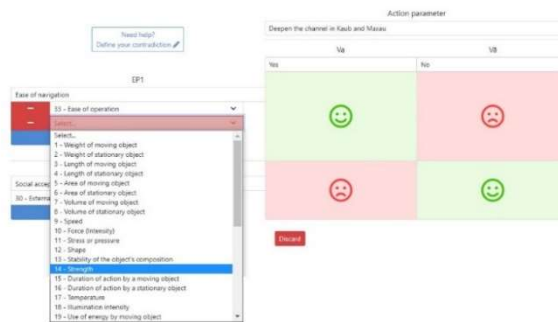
Need help?
Define your contradiction

EP1

Ease of navigation

33 - Ease of operation

Select...

Select...
1 - Weight of moving object
2 - Weight of stationary object
3 - Length of moving object
4 - Length of stationary object
5 - Area of moving object
6 - Area of stationary object
7 - Volume of moving object
8 - Volume of stationary object
9 - Speed
10 - Force (Intensity)
11 - Stress or pressure
12 - Shape
13 - Stability of the object's composition
14 - Strength
15 - Duration of action by a moving object
16 - Duration of action by a stationary object
17 - Temperature
18 - Illumination intensity
19 - Use of energy by moving object

Social acce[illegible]

30 - Externa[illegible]

Action parameter

Deepen the channel in Kaub and Maxau

| Va | VB |
|---|---|
| Yes | No |

Discard